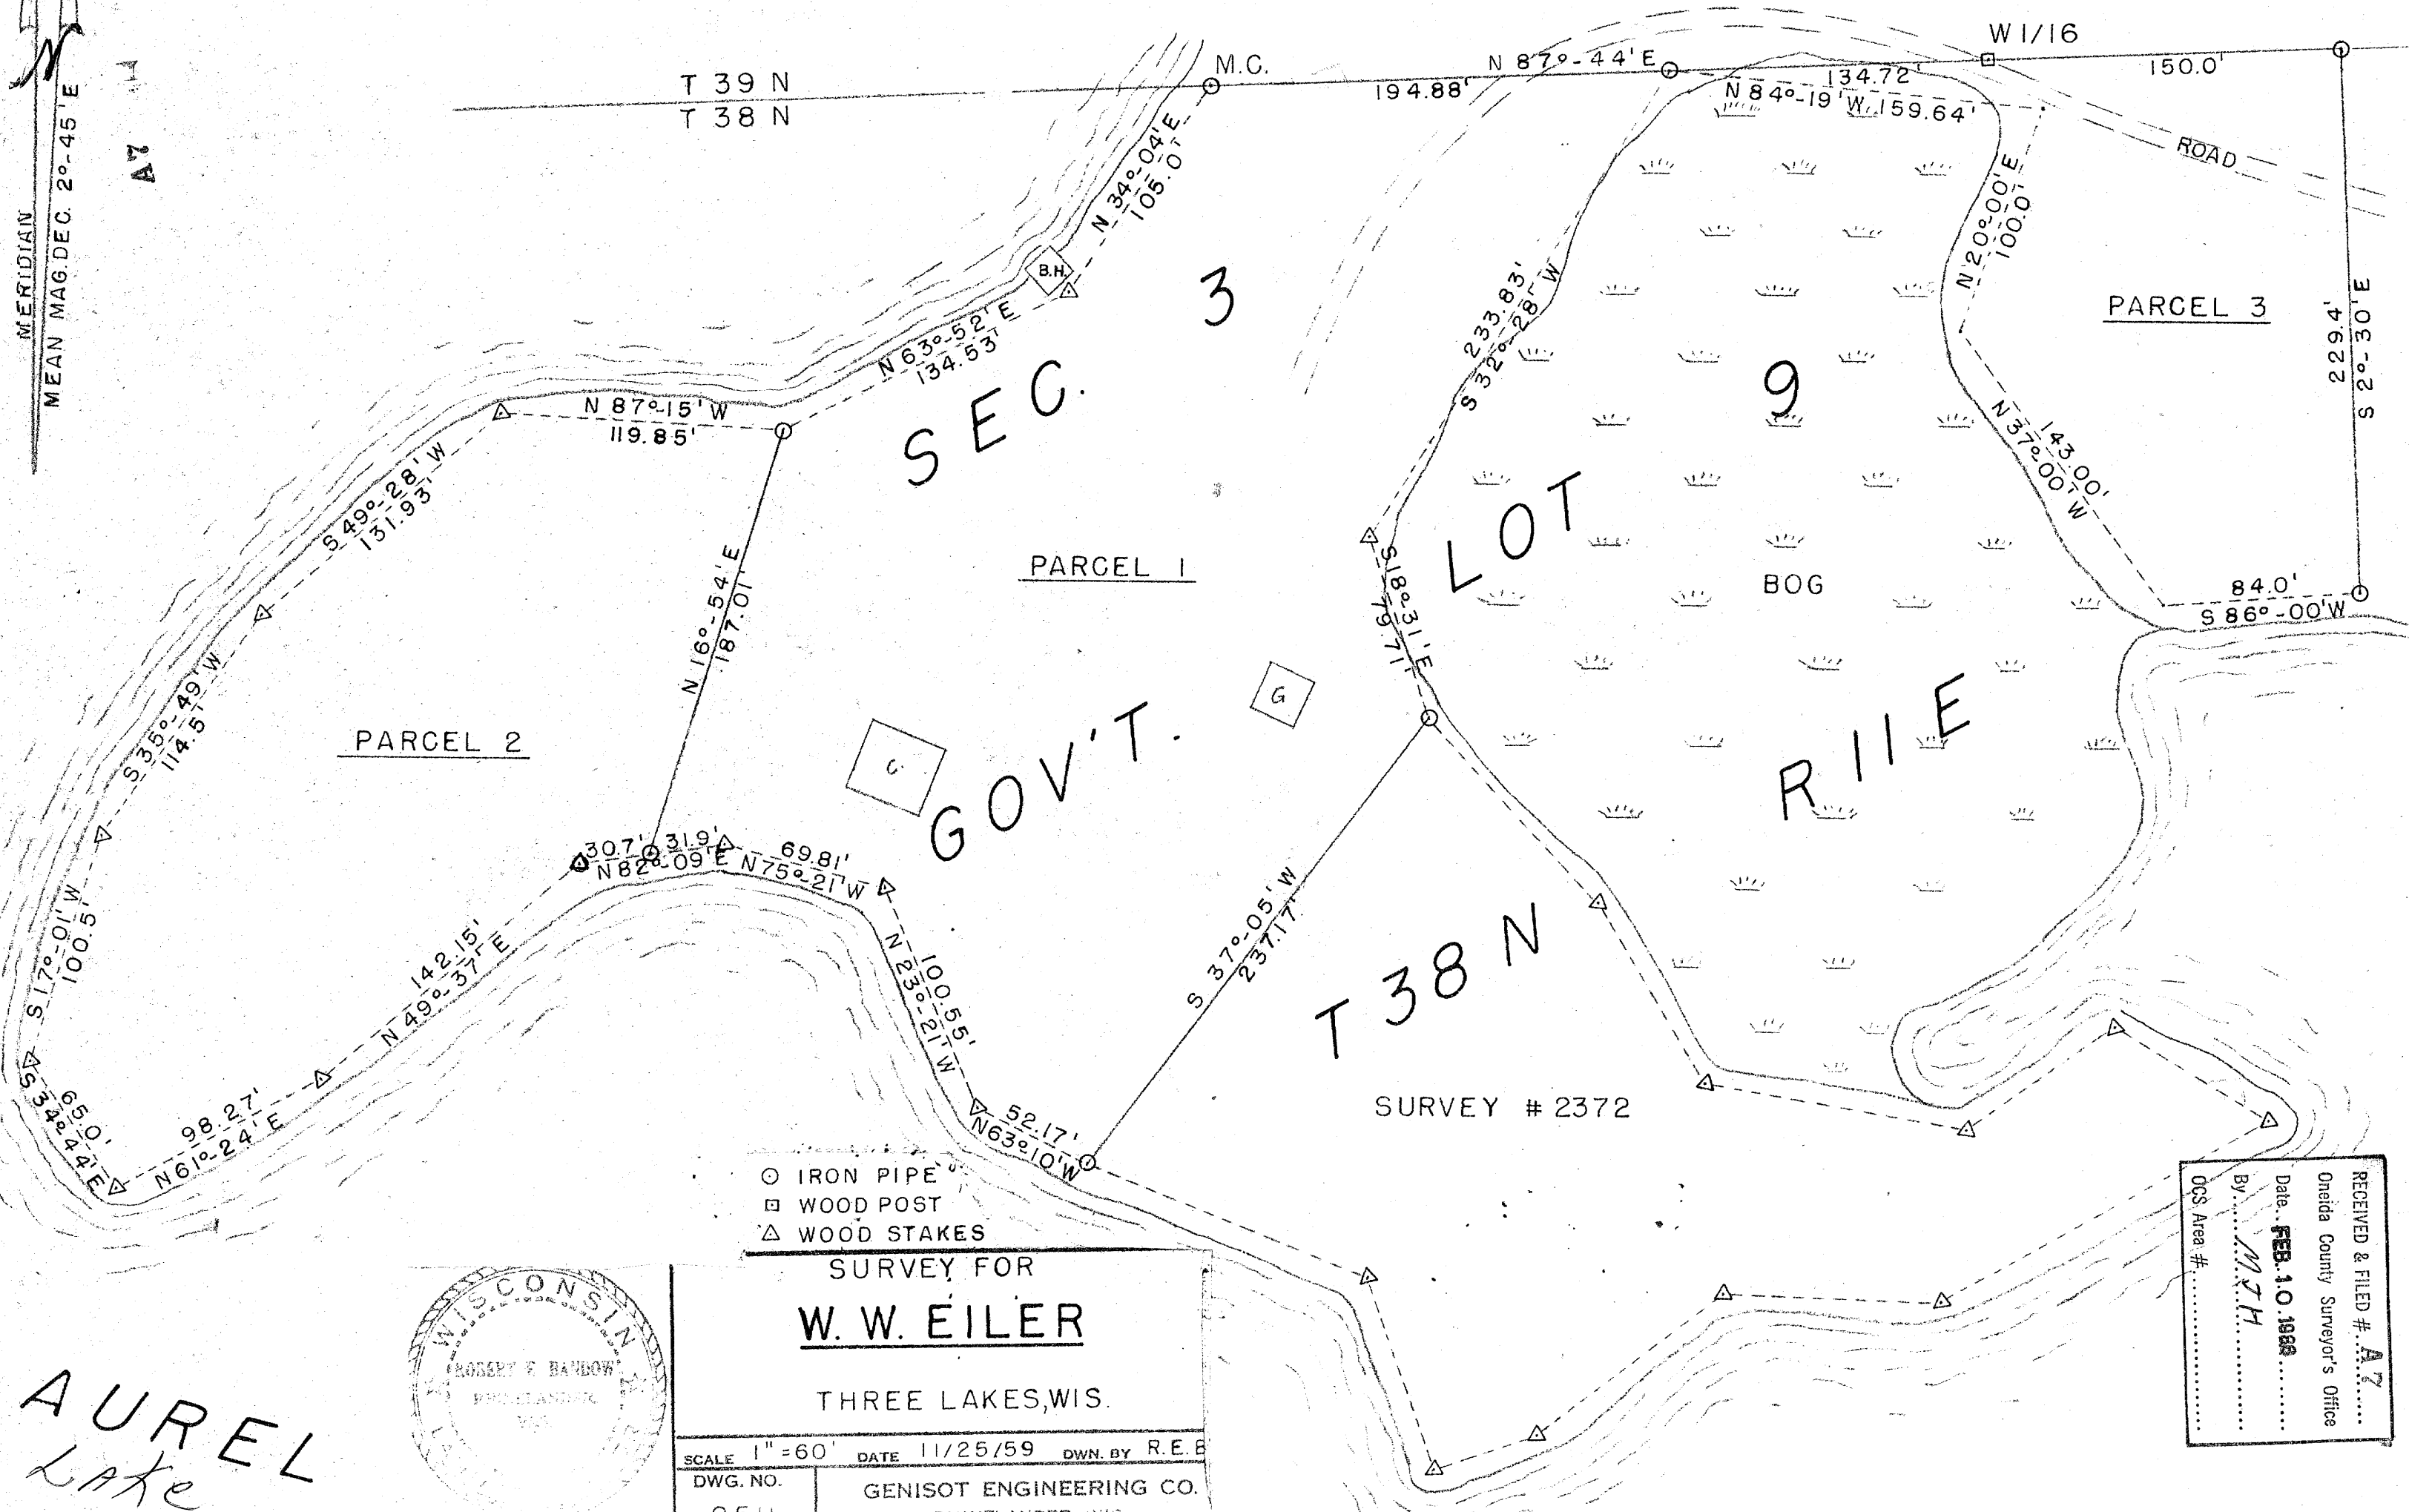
N
MERIDIAN
MEAN MAG. DEC. 2°-45' E

A7

T 39 N
T 38 N

M.C.
N 87°-44' E
194.88'
134.72
N 84°-19' W 159.64'
W 1/16
150.0'
ROAD

N 34°-04' E
105.0'
B.H.
N 63°-52' E
134.53'
N 87°-15' W
119.85'

SEC. 3

233.83'
S 32°-28' W

9

N 20°-00' E
100.0'

PARCEL 3

2294'
S 2°-30' E

N 37°-00' W
143.00'

S 49°-28' W
131.93'

PARCEL 1

LOT

BOG

84.0'
S 86°-00' W

N 16°-54' E
187.01'

S 18°-31' E
79.71'

S 35°-49' W
114.5'

PARCEL 2

GOV'T.

R 11 E

30.7' 31.9'
N 82°-09' E
69.81'
N 75°-21' W

S 17°-01' W
100.5'

142.15'
N 49°-37' E

N 23°-21' W
100.55'

S 37°-05' W
237.17'

T 38 N

SURVEY # 2372

S 34°-44' E
65.0'
98.27'
N 61°-24' E

52.17'
N 63°-10' W

IRON PIPE
WOOD POST
WOOD STAKES

SURVEY FOR
W. W. EILER
THREE LAKES, WIS.

SCALE 1" = 60'  DATE 11/25/59  DWN. BY R.E.B.
DWG. NO.
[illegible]
GENISOT ENGINEERING CO.
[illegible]

WISCONSIN
ROBERT F. BANDOW
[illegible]

AUREL
Lake

RECEIVED & FILED # A7
Oneida County Surveyor's Office
Date FEB. 10 1988
By MJH
OCS Area #